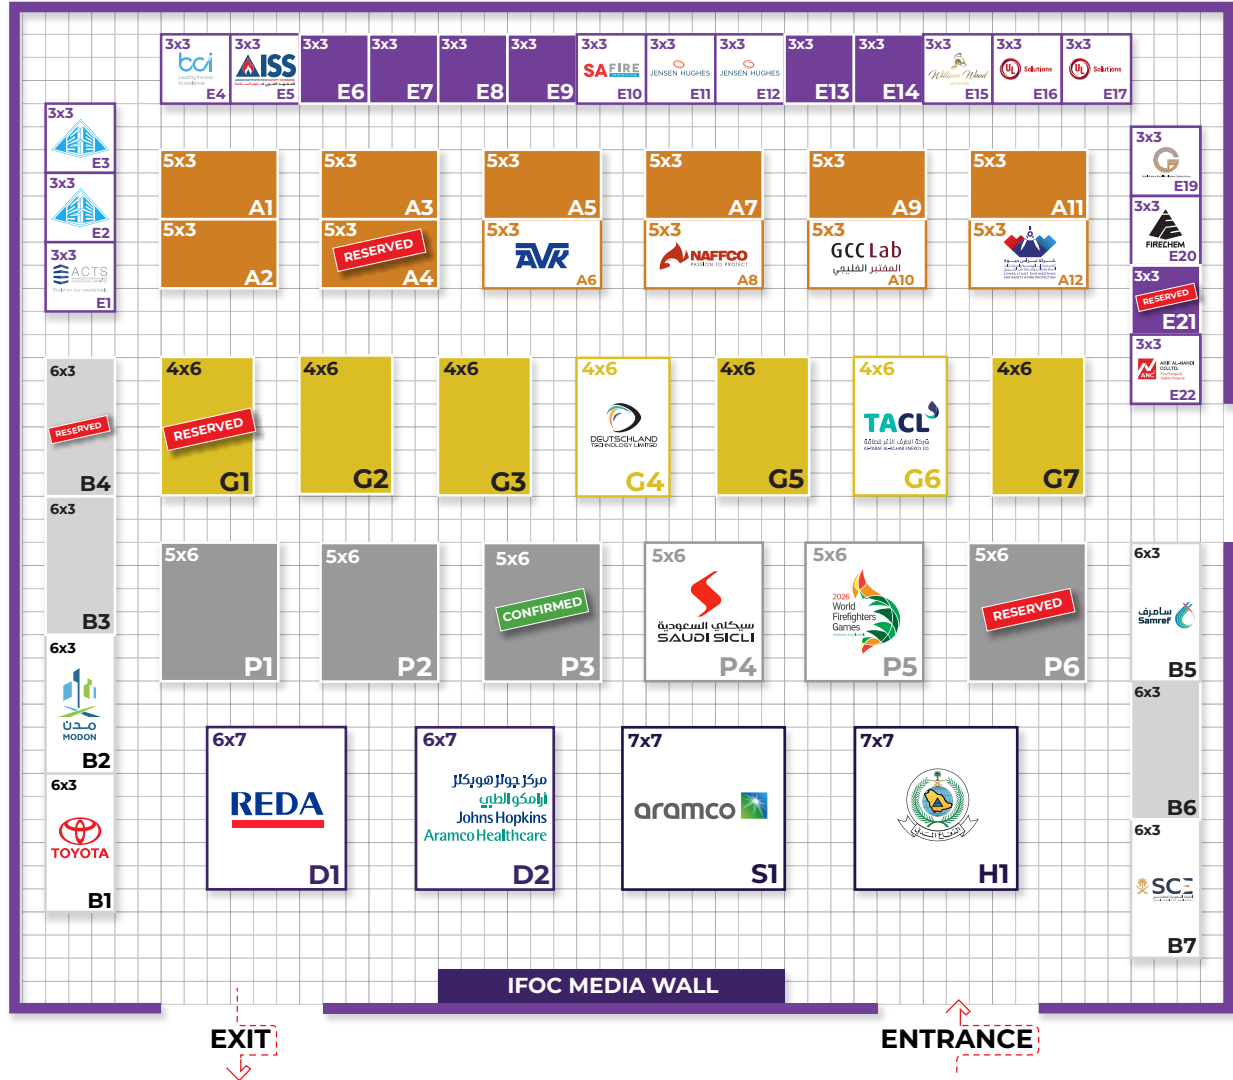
3x3 bci Leading the way to resilience E4
3x3 AISS E5
3x3 E6
3x3 E7
3x3 E8
3x3 E9
3x3 SAFIRE E10
3x3 JENSEN HUGHES E11
3x3 JENSEN HUGHES E12
3x3 E13
3x3 E14
3x3 William Wood E15
3x3 UL Solutions E16
3x3 UL Solutions E17

3x3 E3
3x3 E2
3x3 ACTS E1

5x3 A1
5x3 A3
5x3 A5
5x3 A7
5x3 A9
5x3 A11
5x3 A2
5x3 RESERVED A4
5x3 AVK A6
5x3 NAFFCO PASSION TO PROTECT A8
5x3 GCC Lab المختبر الخليجي A10
5x3 A12

3x3 E19
3x3 FIRECHEM E20
3x3 RESERVED E21
3x3 ARIF AL-MAHDI CO.LTD. E22

6x3 RESERVED B4
4x6 RESERVED G1
4x6 G2
4x6 G3
4x6 DEUTSCHLAND TECHNOLOGY LIMITED G4
4x6 G5
4x6 TACL G6
4x6 G7

6x3 B3
5x6 P1
5x6 P2
5x6 CONFIRMED P3
5x6 سيكلي السعودية SAUDI SICLI P4
5x6 2026 World Firefighters Games P5
5x6 RESERVED P6
6x3 سامرف Samref B5

6x3 مدن MODON B2
6x7 REDA D1
6x7 مركز جونز هوبكنز أرامكو الطبي Johns Hopkins Aramco Healthcare D2
7x7 aramco S1
7x7 H1
6x3 B6

6x3 TOYOTA B1
6x3 SCE B7

IFOC MEDIA WALL

EXIT
ENTRANCE